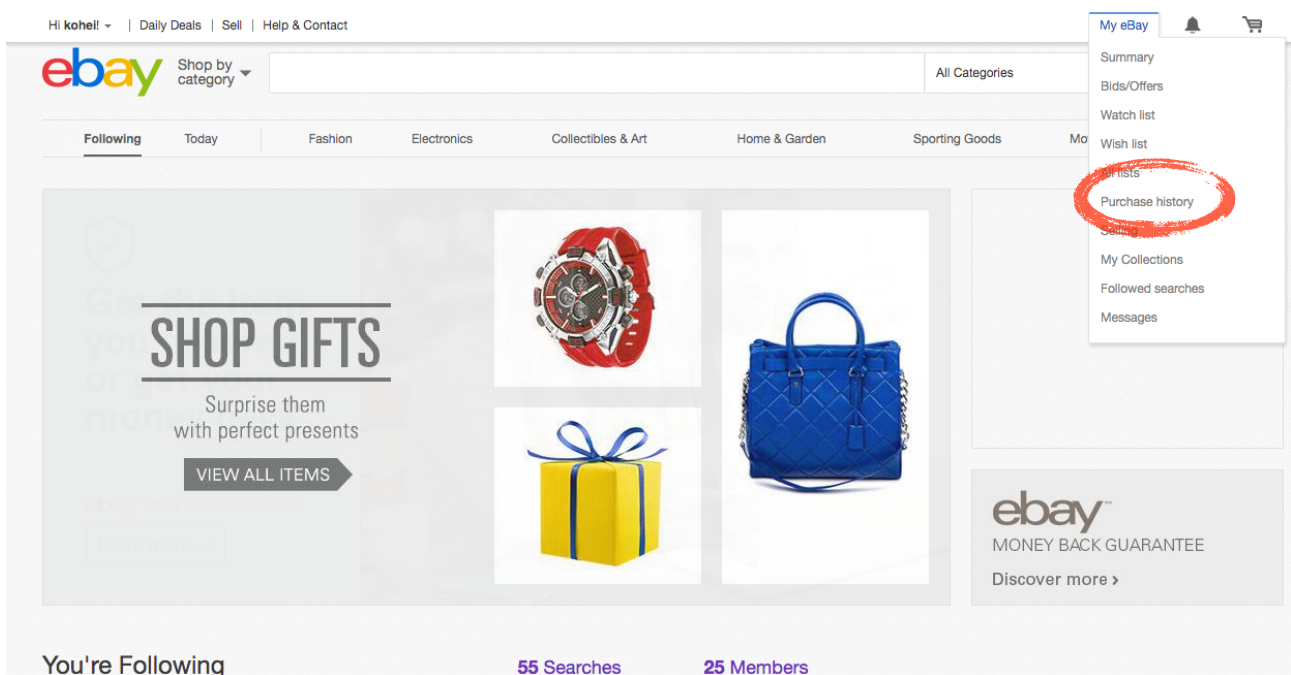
Hi kohei! | Daily Deals | Sell | Help & Contact

My eBay

ebay Shop by category

All Categories

Summary
Bids/Offers
Watch list
Wish list
All lists
Purchase history
Selling
My Collections
Followed searches
Messages

Following Today Fashion Electronics Collectibles & Art Home & Garden Sporting Goods Mo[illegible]

SHOP GIFTS
Surprise them with perfect presents
VIEW ALL ITEMS

ebay
MONEY BACK GUARANTEE
Discover more ›

You're Following
55 Searches
25 Members